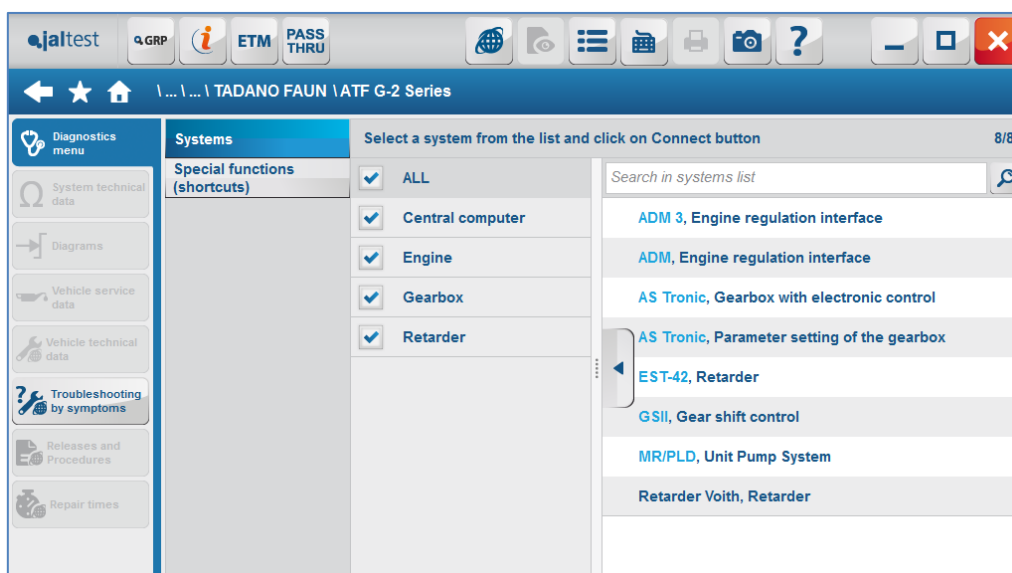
jaltest GRP ETM PASS THRU

\ ... \ ... \ TADANO FAUN \ ATF G-2 Series

Diagnostics menu
System technical data
Diagrams
Vehicle service data
Vehicle technical data
Troubleshooting by symptoms
Releases and Procedures
Repair times

Systems
Special functions (shortcuts)

Select a system from the list and click on Connect button 8/8

ALL
Central computer
Engine
Gearbox
Retarder

Search in systems list

ADM 3, Engine regulation interface
ADM, Engine regulation interface
AS Tronic, Gearbox with electronic control
AS Tronic, Parameter setting of the gearbox
EST-42, Retarder
GSII, Gear shift control
MR/PLD, Unit Pump System
Retarder Voith, Retarder